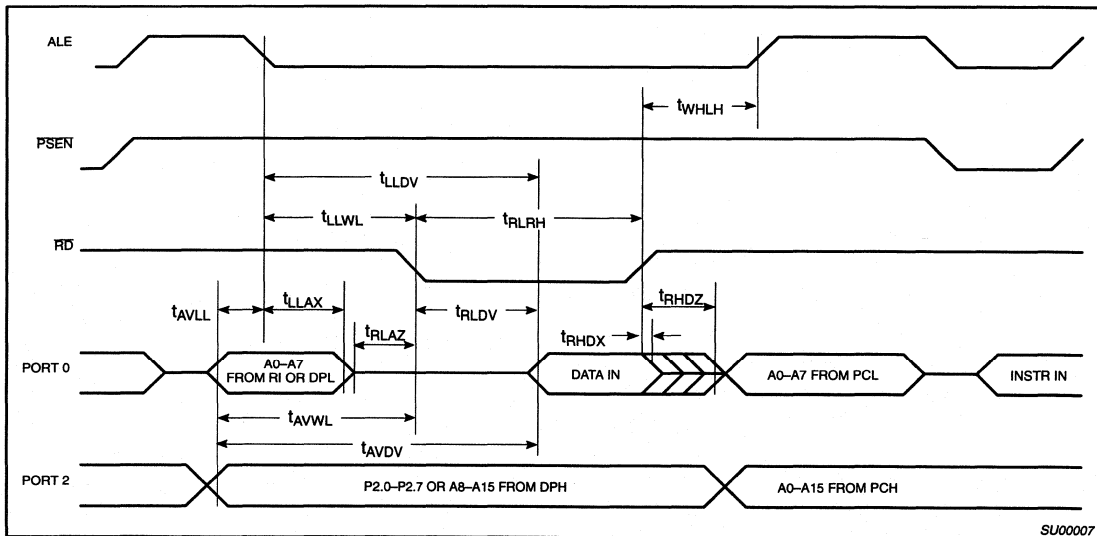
ALE

$t_{WHLH}$

$\overline{PSEN}$

$t_{LLDV}$

$t_{LLWL}$

$t_{RLRH}$

$\overline{RD}$

$t_{AVLL}$

$t_{LLAX}$

$t_{RLAZ}$

$t_{RLDV}$

$t_{RHDZ}$

$t_{RHDX}$

PORT 0

A0–A7 FROM RI OR DPL

DATA IN

A0–A7 FROM PCL

INSTR IN

$t_{AVWL}$

$t_{AVDV}$

PORT 2

P2.0–P2.7 OR A8–A15 FROM DPH

A0–A15 FROM PCH

SU00007